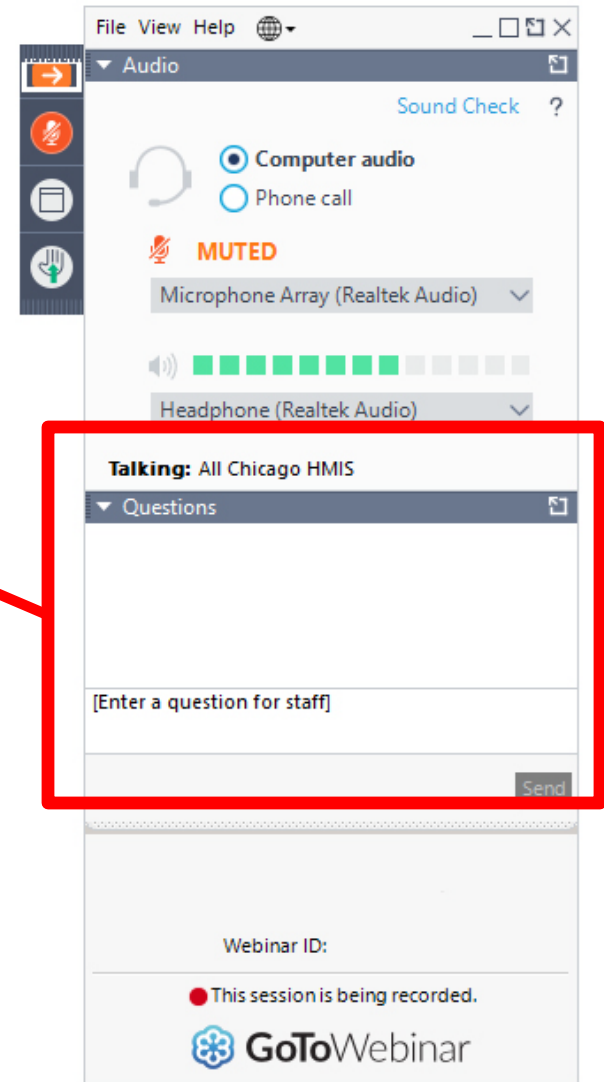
File View Help

Audio

Sound Check ?

Computer audio
Phone call

MUTED

Microphone Array (Realtek Audio)

Headphone (Realtek Audio)

Talking: All Chicago HMIS

Questions

[Enter a question for staff]

Send

Webinar ID:

This session is being recorded.

GoToWebinar